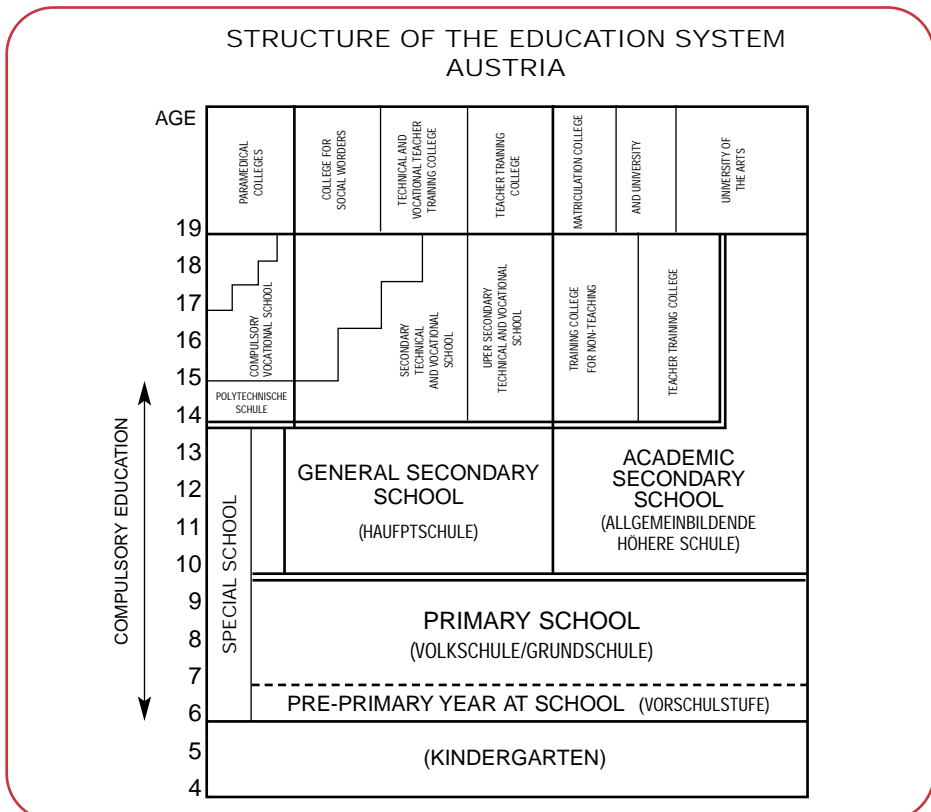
STRUCTURE OF THE EDUCATION SYSTEM
AUSTRIA

AGE

PARAMEDICAL COLLEGES

COLLEGE FOR SOCIAL WORDERS

TECHNICAL AND VOCATIONAL TEACHER TRAINING COLLEGE

TEACHER TRAINING COLLEGE

MATRICULATION COLLEGE

AND UNIVERSITY

UNIVERSITY OF THE ARTS

19
18
17
16
15
14
13
12
11
10
9
8
7
6
5
4

COMPULSORY VOCATIONAL SCHOOL

SECONDARY TECHNICAL AND VOCATIONAL SCHOOL

UPER SECONDARY TECHNICAL AND VOCATIONAL SCHOOL

TRAINING COLLEGE FOR NON-TEACHING

TEACHER TRAINING COLLEGE

POLYTECHNISCHE SCHULE

COMPULSORY EDUCATION

SPECIAL SCHOOL

GENERAL SECONDARY SCHOOL
(HAUFPTSCHULE)

ACADEMIC SECONDARY SCHOOL
(ALLGEMEINBILDENDE HÖHERE SCHULE)

PRIMARY SCHOOL
(VOLKSCHULE/GRUNDSCHULE)

PRE-PRIMARY YEAR AT SCHOOL (VORSCHULSTUFE)

(KINDERGARTEN)